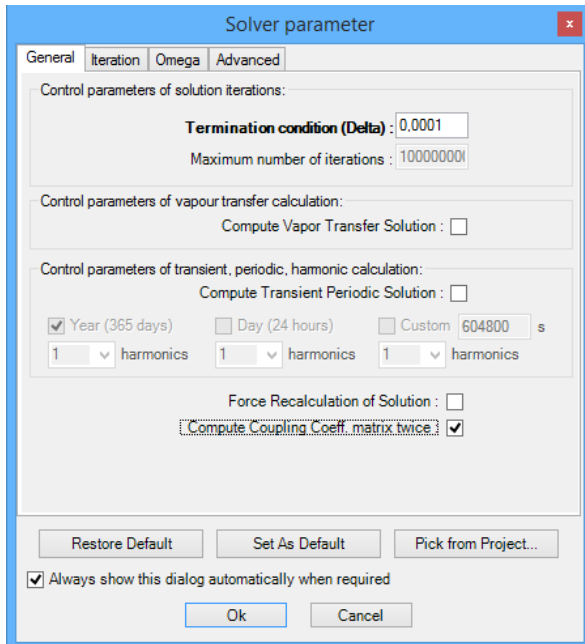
Solver parameter

General | Iteration | Omega | Advanced

Control parameters of solution iterations:

Termination condition (Delta) : 0,0001

Maximum number of iterations : 10000000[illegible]

Control parameters of vapour transfer calculation:

Compute Vapor Transfer Solution :

Control parameters of transient, periodic, harmonic calculation:

Compute Transient Periodic Solution :

Year (365 days)

Day (24 hours)

Custom 604800 s

1 harmonics

1 harmonics

1 harmonics

Force Recalculation of Solution :

Compute Coupling Coeff. matrix twice :

Restore Default

Set As Default

Pick from Project...

Always show this dialog automatically when required

Ok

Cancel